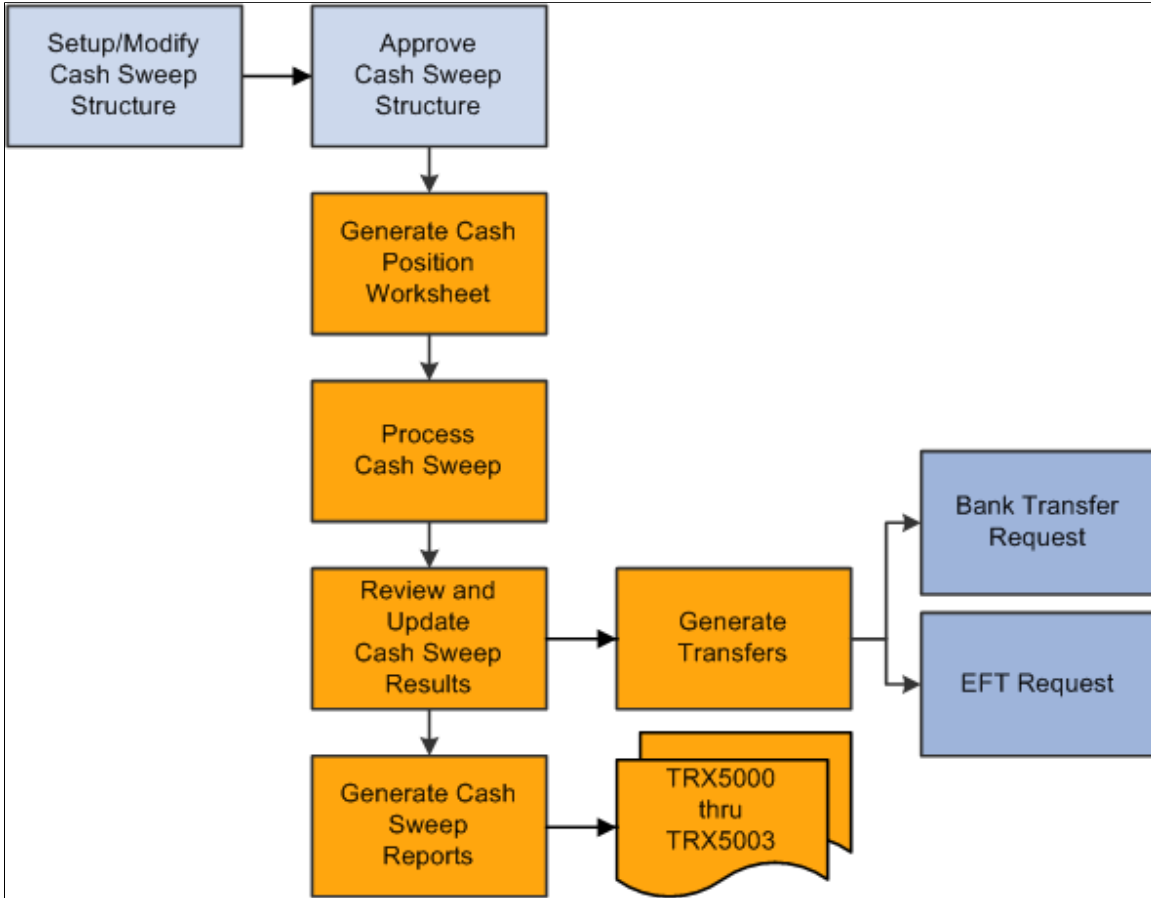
Setup/Modify Cash Sweep Structure

Approve Cash Sweep Structure

Generate Cash Position Worksheet

Process Cash Sweep

Review and Update Cash Sweep Results

Generate Transfers

Bank Transfer Request

EFT Request

Generate Cash Sweep Reports

TRX5000 thru TRX5003